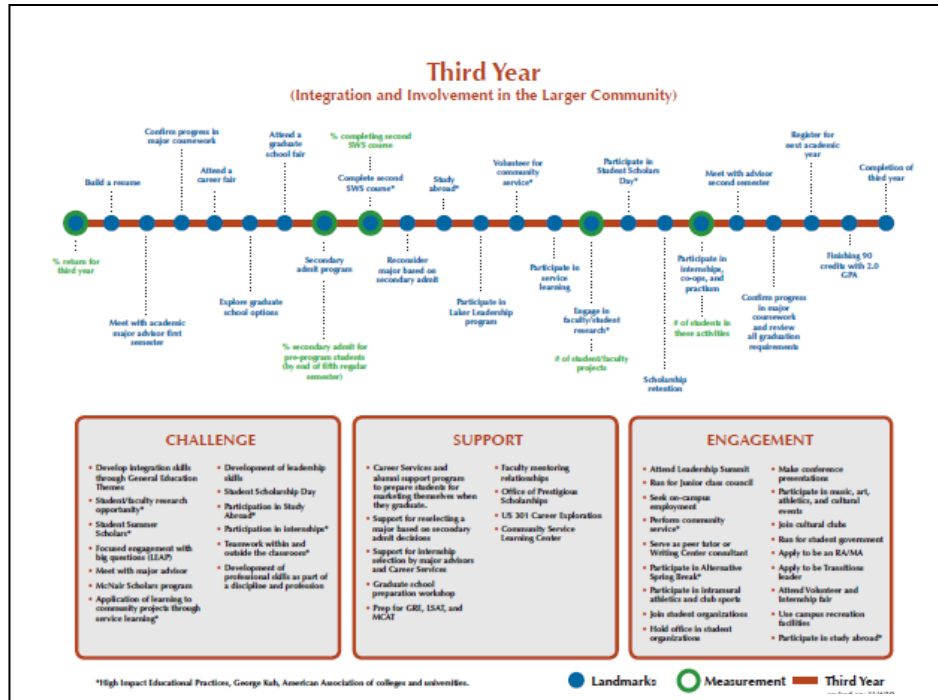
Third Year
(Integration and Involvement in the Larger Community)

Build a resume

Confirm progress in major coursework

Attend a career fair

Attend a graduate school fair

% completing second SWS course

Complete second SWS course*

Study abroad*

Volunteer for community service*

Participate in Student Scholars Day*

Meet with advisor second semester

Register for next academic year

Completion of third year

% return for third year

Meet with academic major advisor first semester

Explore graduate school options

Secondary admit program

% secondary admit for pre-program students (by end of fifth regular semester)

Reconsider major based on secondary admit

Participate in Laker Leadership program

Participate in service learning

Engage in faculty/student research*

# of student/faculty projects

Scholarship retention

Participate in internships, co-ops, and practica

# of students in these activities

Confirm progress in major coursework and review all graduation requirements

Finishing 90 credits with 2.0 GPA

CHALLENGE

Develop integration skills through General Education Themes
Student/faculty research opportunity*
Student Summer Scholars*
Focused engagement with big questions (LEAP)
Meet with major advisor
McNair Scholars program
Application of learning to community projects through service learning*
Development of leadership skills
Student Scholarship Day
Participation in Study Abroad*
Participation in internships*
Teamwork within and outside the classroom*
Development of professional skills as part of a discipline and profession

SUPPORT

Career Services and alumni support program to prepare students for marketing themselves when they graduate.
Support for reselecting a major based on secondary admit decisions
Support for internship selection by major advisors and Career Services
Graduate school preparation workshop
Prep for GRE, LSAT, and MCAT
Faculty mentoring relationships
Office of Prestigious Scholarships
US 301 Career Exploration
Community Service Learning Center

ENGAGEMENT

Attend Leadership Summit
Run for Junior class council
Seek on-campus employment
Perform community service*
Serve as peer tutor or Writing Center consultant
Participate in Alternative Spring Break*
Participate in intramural athletics and club sports
Join student organizations
Hold office in student organizations
Make conference presentations
Participate in music, art, athletics, and cultural events
Join cultural clubs
Run for student government
Apply to be an RA/MA
Apply to be Transitions leader
Attend Volunteer and Internship fair
Use campus recreation facilities
Participate in study abroad*

*High Impact Educational Practices, George Kuh, American Association of colleges and universities.

Landmarks
Measurement
Third Year